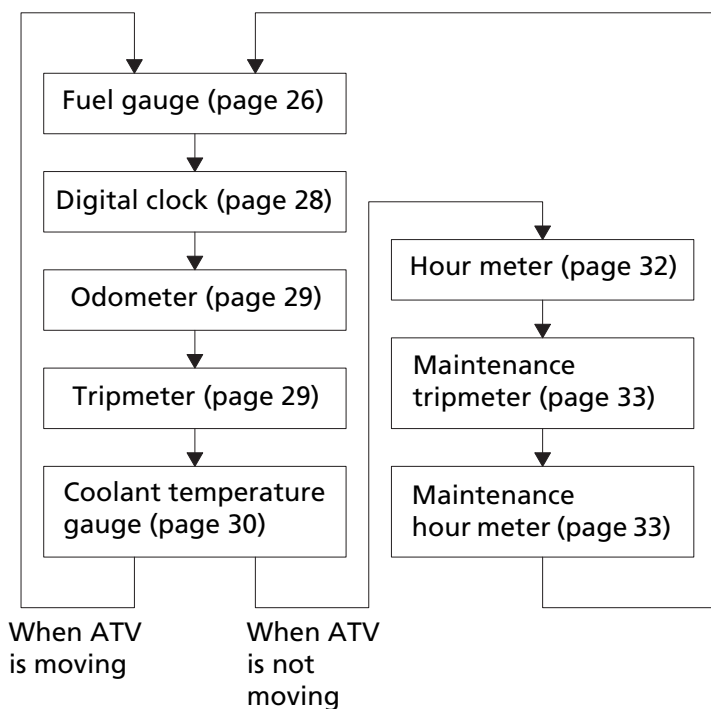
Fuel gauge (page 26)

Digital clock (page 28)

Odometer (page 29)

Tripmeter (page 29)

Coolant temperature gauge (page 30)

Hour meter (page 32)

Maintenance tripmeter (page 33)

Maintenance hour meter (page 33)

When ATV is moving

When ATV is not moving